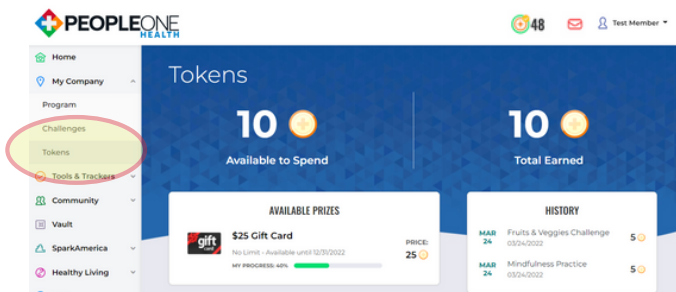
PEOPLEONE HEALTH

48

Test Member

Home
My Company
Program
Challenges
Tokens
Tools & Trackers
Community
Vault
SparkAmerica
Healthy Living

Tokens

10
Available to Spend

10
Total Earned

AVAILABLE PRIZES

gift card
$25 Gift Card
No Limit - Available until 12/31/2022
MY PROGRESS: 40%
PRICE:
25

HISTORY

MAR 24 Fruits & Veggies Challenge 03/24/2022 5
MAR 24 Mindfulness Practice 03/24/2022 5